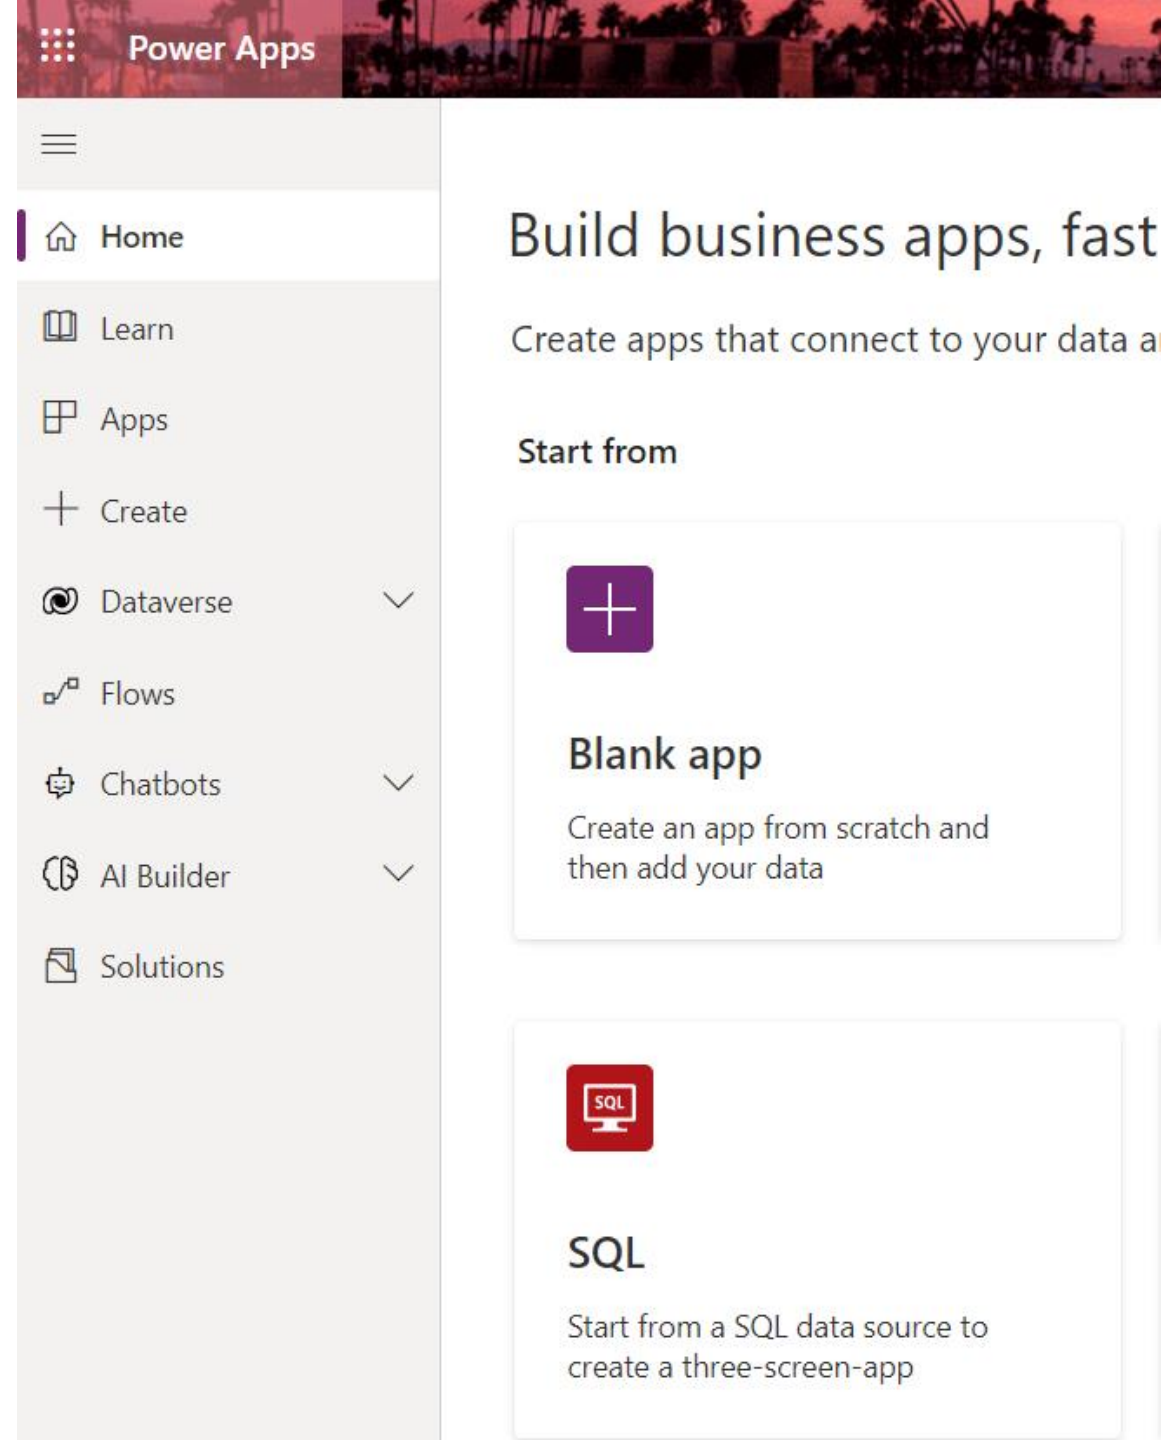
Power Apps

Home
Learn
Apps
Create
Dataverse
Flows
Chatbots
AI Builder
Solutions

Build business apps, fast

Create apps that connect to your data a

Start from

Blank app

Create an app from scratch and then add your data

SQL

SQL

Start from a SQL data source to create a three-screen-app